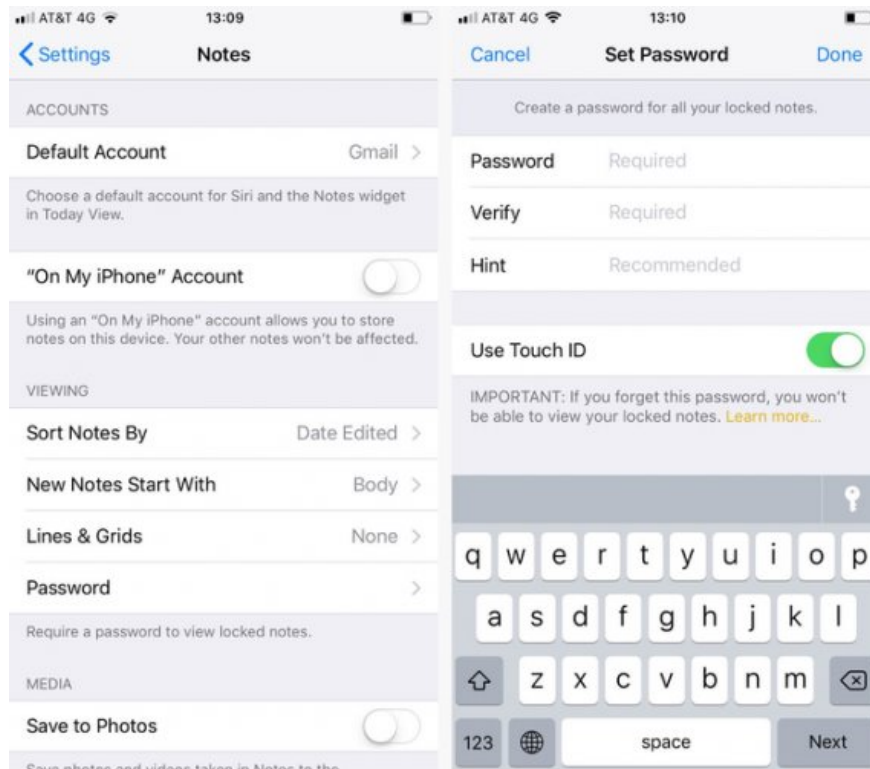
AT&T 4G 13:09

Settings Notes

ACCOUNTS

Default Account Gmail

Choose a default account for Siri and the Notes widget in Today View.

"On My iPhone" Account

Using an "On My iPhone" account allows you to store notes on this device. Your other notes won't be affected.

VIEWING

Sort Notes By Date Edited

New Notes Start With Body

Lines & Grids None

Password

Require a password to view locked notes.

MEDIA

Save to Photos

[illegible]

AT&T 4G 13:10

Cancel Set Password Done

Create a password for all your locked notes.

Password Required

Verify Required

Hint Recommended

Use Touch ID

IMPORTANT: If you forget this password, you won't be able to view your locked notes. Learn more...

q w e r t y u i o p

a s d f g h j k l

z x c v b n m

123 space Next